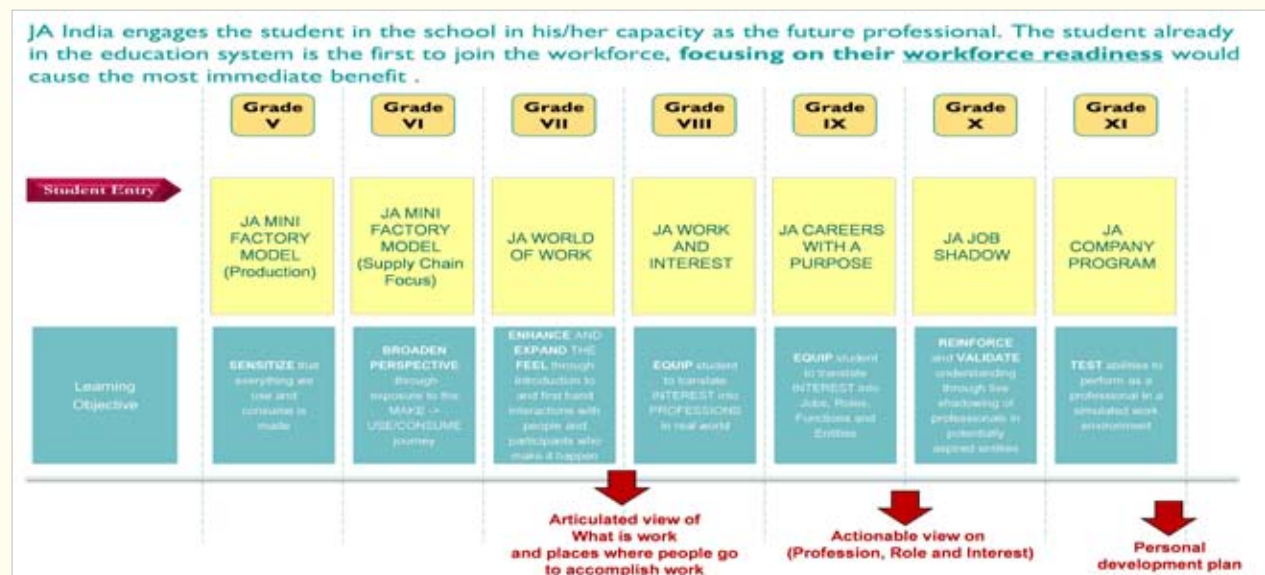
JA India engages the student in the school in his/her capacity as the future professional. The student already in the education system is the first to join the workforce, **focusing on their workforce readiness** would cause the most immediate benefit .

| | Grade V | Grade VI | Grade VII | Grade VIII | Grade IX | Grade X | Grade XI |
|---|---|---|---|---|---|---|---|
| Student Entry | JA MINI FACTORY MODEL (Production) | JA MINI FACTORY MODEL (Supply Chain Focus) | JA WORLD OF WORK | JA WORK AND INTEREST | JA CAREERS WITH A PURPOSE | JA JOB SHADOW | JA COMPANY PROGRAM |
| Learning Objective | SENSITIZE that everything we use and consume is made | BROADEN PERSPECTIVE through exposure to the MAKE -> USE/CONSUME journey | ENHANCE AND EXPAND THE FEEL through introduction to and first hand interactions with people and participants who make it happen | EQUIP student to translate INTEREST into PROFESSIONS in real world | EQUIP student to translate INTEREST into Jobs, Roles, Functions and Entities | REINFORCE and VALIDATE understanding through live shadowing of professionals in potentially aspired entities | TEST abilities to perform as a professional in a simulated work environment |

Articulated view of What is work and places where people go to accomplish work

Actionable view on (Profession, Role and Interest)

Personal development plan